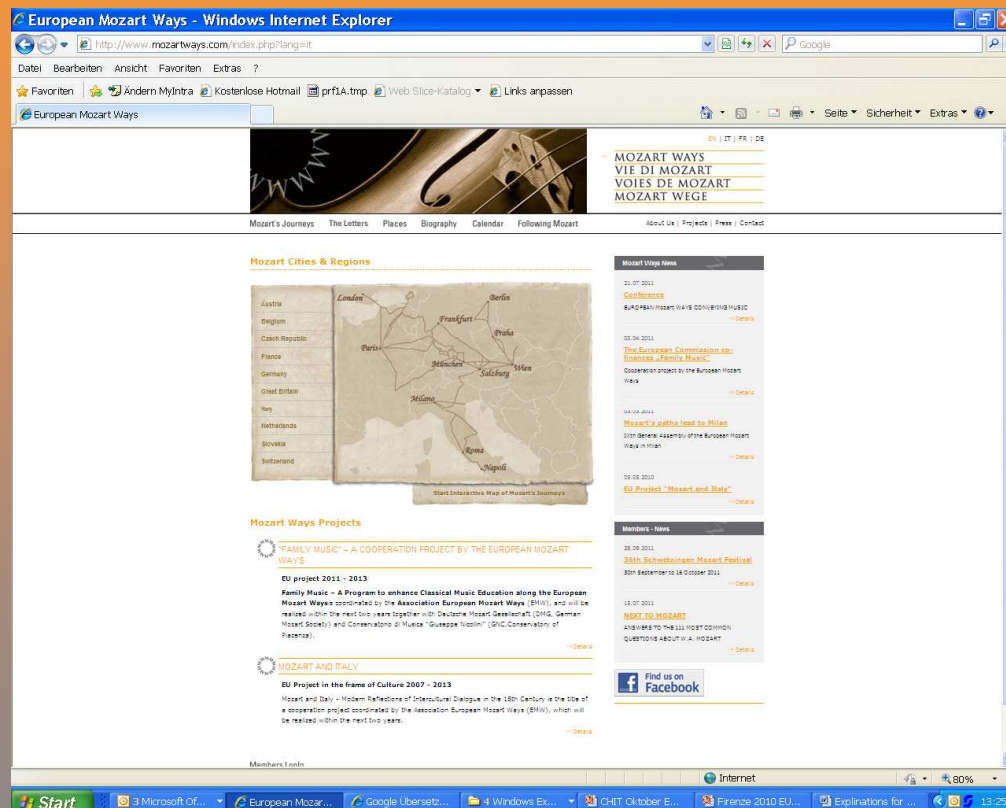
European Mozart Ways - Windows Internet Explorer

http://www.mozartways.com/index.php?lang=it

Google

Datei Bearbeiten Ansicht Favoriten Extras ?

Favoriten | Ändern MyIntra | Kostenlose Hotmail | prf1A.tmp | Web Slice-Katalog | Links anpassen

European Mozart Ways

Seite Sicherheit Extras

EN | IT | FR | DE

MOZART WAYS
VIE DI MOZART
VOIES DE MOZART
MOZART WEGE

Mozart's Journeys The Letters Places Biography Calendar Following Mozart

About Us | Projects | Press | Contact

Mozart Cities & Regions

Austria
Belgium
Czech Republic
France
Germany
Great Britain
Italy
Netherlands
Slovakia
Switzerland

London
Berlin
Frankfurt
Praha
Paris
München
Salzburg
Wien
Milano
Roma
Napoli

Start Interactive Map of Mozart's Journeys

Mozart Ways Projects

"FAMILY MUSIC" – A COOPERATION PROJECT BY THE EUROPEAN MOZART WAYS

EU project 2011 - 2013

Family Music – A Program to enhance Classical Music Education along the European Mozart Ways is coordinated by the Association European Mozart Ways (EMW), and will be realized within the next two years together with Deutsche Mozart Gesellschaft (DMG, German Mozart Society) and Conservatorio di Musica "Giuseppe Nicolini" (GNC,Conservatory of Piacenza).

Details

MOZART AND ITALY

EU Project in the frame of Culture 2007 - 2013

Mozart and Italy - Modern Reflections of Intercultural Dialogue in the 18th Century is the title of a cooperation project coordinated by the Association European Mozart Ways (EMW), which will be realized within the next two years.

Details

Members Login

Mozart Ways News

21.07.2011
Conference
EUROPEAN Mozart WAYS CONVEYING MUSIC
Details

05.04.2011
The European Commission co-finances „Family Music"
Cooperation project by the European Mozart Ways
Details

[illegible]
Mozart's paths lead to Milan
10th General Assembly of the European Mozart Ways in Milan
Details

03.09.2010
EU Project "Mozart and Italy"
Details

Members - News

28.09.2011
36th Schwetzingen Mozart Festival
30th September to 16 October 2011
Details

13.07.2011
NEXT TO MOZART
ANSWERS TO THE 111 MOST COMMON QUESTIONS ABOUT W.A. MOZART
Details

Find us on Facebook

Internet

80%

Start | 3 Microsoft Of... | European Mozar... | Google Übersetz... | 4 Windows Ex... | CHIT Oktober E... | Firenze 2010 EU... | Explinations for ... | 13:2